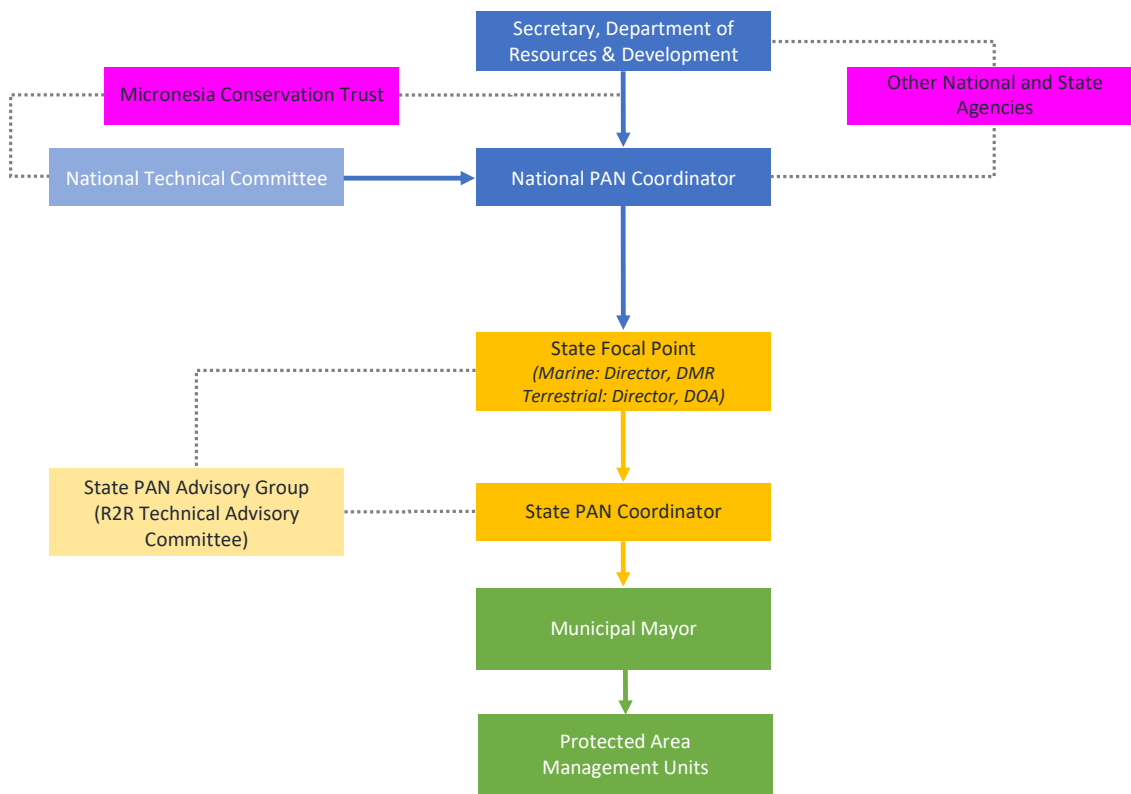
Secretary, Department of Resources & Development

Micronesia Conservation Trust

Other National and State Agencies

National Technical Committee

National PAN Coordinator

State Focal Point
*(Marine: Director, DMR Terrestrial: Director, DOA)*

State PAN Advisory Group (R2R Technical Advisory Committee)

State PAN Coordinator

Municipal Mayor

Protected Area Management Units